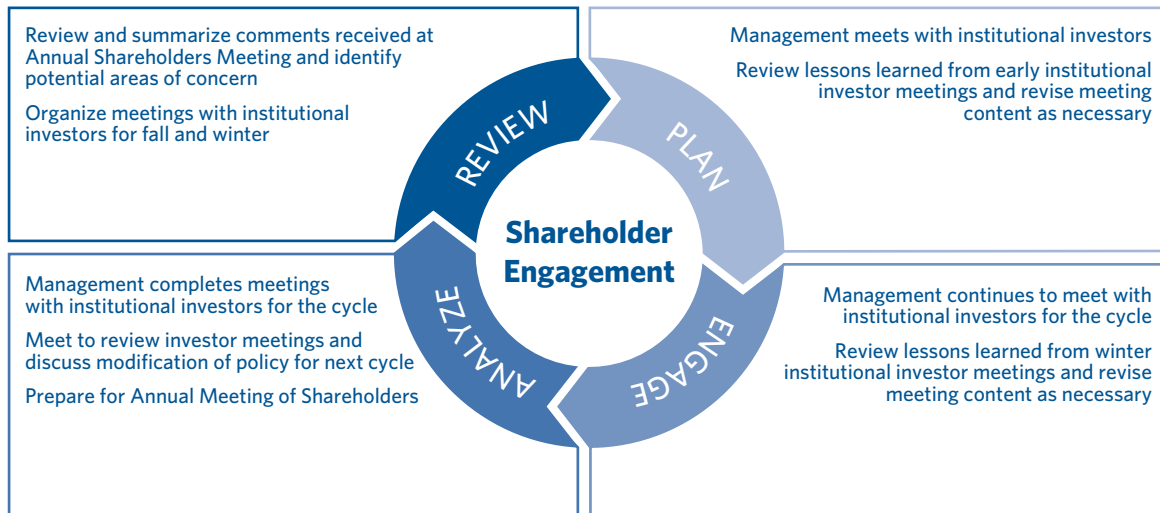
Review and summarize comments received at Annual Shareholders Meeting and identify potential areas of concern

Organize meetings with institutional investors for fall and winter

Management meets with institutional investors

Review lessons learned from early institutional investor meetings and revise meeting content as necessary

REVIEW

PLAN

Shareholder Engagement

ANALYZE

ENGAGE

Management completes meetings with institutional investors for the cycle

Meet to review investor meetings and discuss modification of policy for next cycle

Prepare for Annual Meeting of Shareholders

Management continues to meet with institutional investors for the cycle

Review lessons learned from winter institutional investor meetings and revise meeting content as necessary